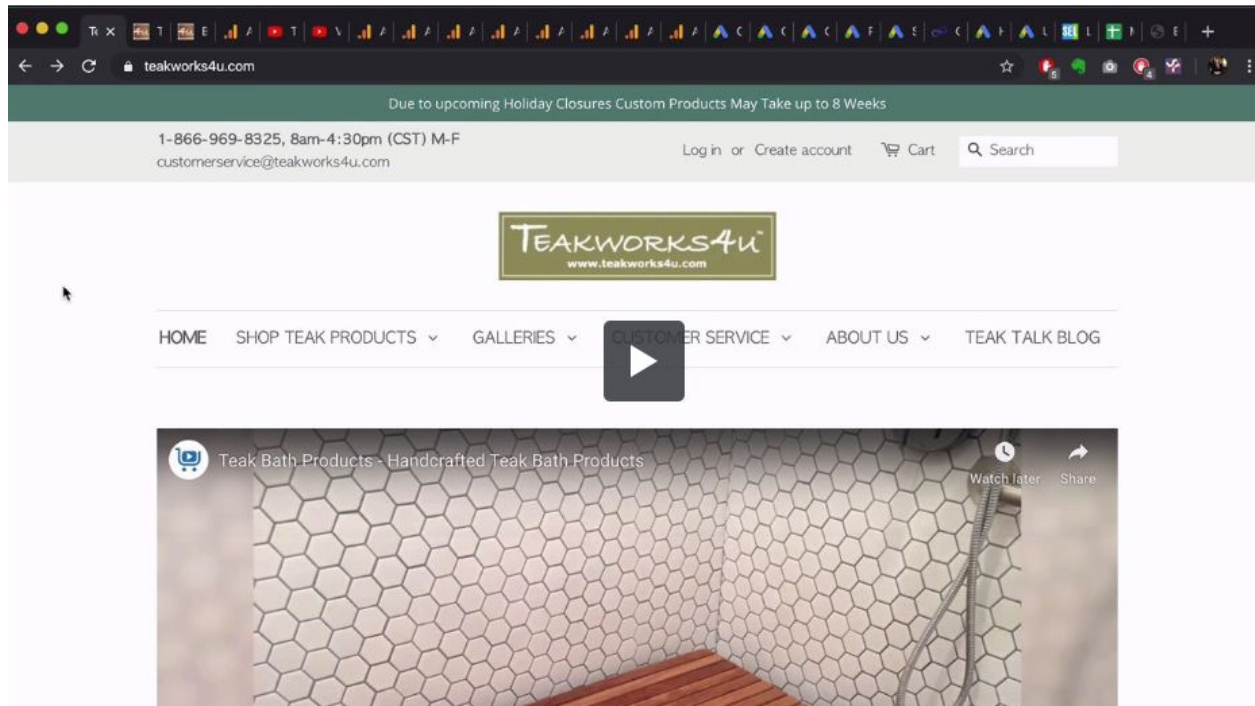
teakworks4u.com

Due to upcoming Holiday Closures Custom Products May Take up to 8 Weeks

1-866-969-8325, 8am-4:30pm (CST) M-F
customerservice@teakworks4u.com

Log in or Create account Cart Search

TEAKWORKS4U
www.teakworks4u.com

HOME SHOP TEAK PRODUCTS GALLERIES CUSTOMER SERVICE ABOUT US TEAK TALK BLOG

Teak Bath Products - Handcrafted Teak Bath Products

Watch later Share